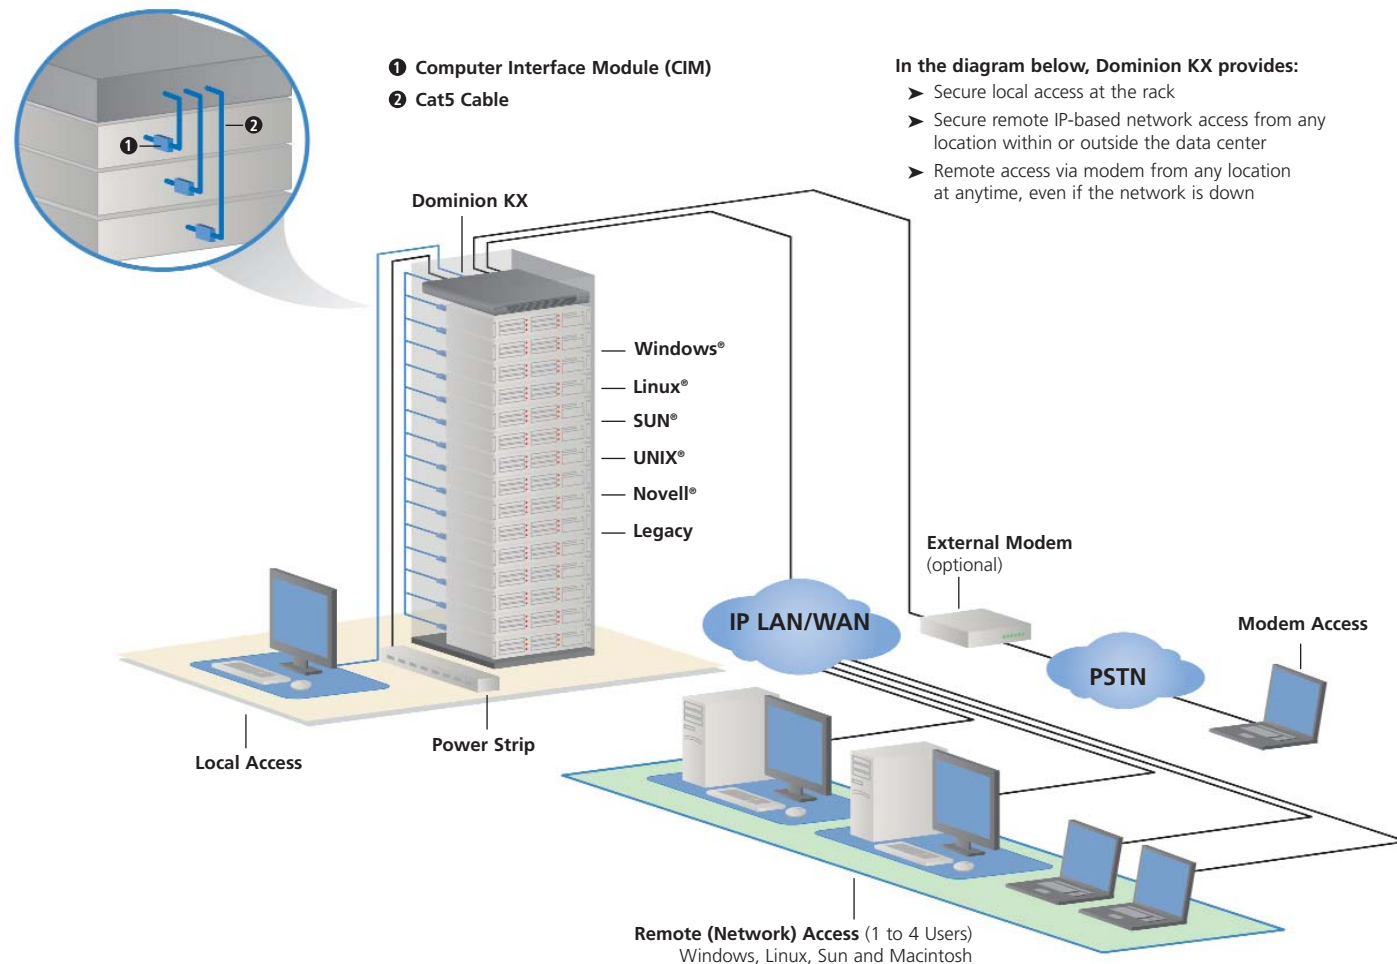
❶ Computer Interface Module (CIM)
❷ Cat5 Cable

In the diagram below, Dominion KX provides:
➤ Secure local access at the rack
➤ Secure remote IP-based network access from any location within or outside the data center
➤ Remote access via modem from any location at anytime, even if the network is down

❶
❷

Dominion KX

Windows®
Linux®
SUN®
UNIX®
Novell®
Legacy

External Modem
(optional)

IP LAN/WAN

PSTN

Modem Access

Local Access

Power Strip

Remote (Network) Access (1 to 4 Users)
Windows, Linux, Sun and Macintosh